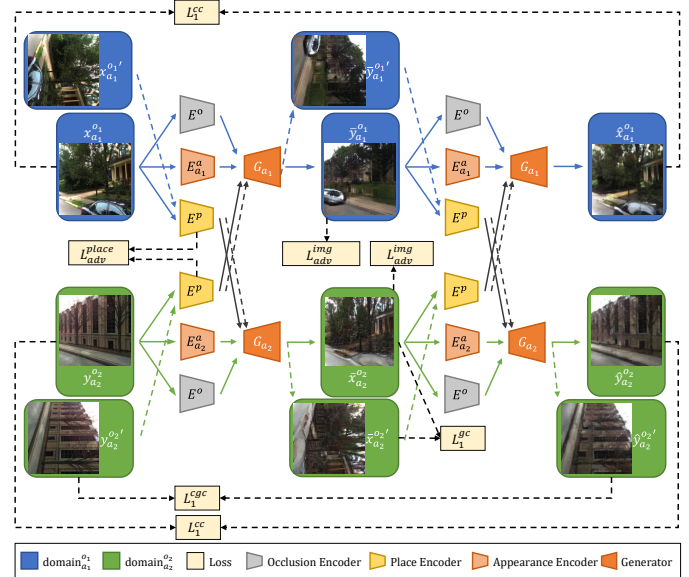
$L_1^{cc}$

$x_{a_1}^{o_1\prime}$

$x_{a_1}^{o_1}$

$E^o$

$E_{a_1}^a$

$E^p$

$G_{a_1}$

$\tilde{y}_{a_1}^{o_1\prime}$

$\tilde{y}_{a_1}^{o_1}$

$E^o$

$E_{a_1}^a$

$E^p$

$G_{a_1}$

$\hat{x}_{a_1}^{o_1}$

$L_{adv}^{place}$

$L_{adv}^{img}$

$L_{adv}^{img}$

$E^p$

$E_{a_2}^a$

$E^o$

$G_{a_2}$

$y_{a_2}^{o_2}$

$y_{a_2}^{o_2\prime}$

$\tilde{x}_{a_2}^{o_2}$

$\tilde{x}_{a_2}^{o_2\prime}$

$E^p$

$E_{a_2}^a$

$E^o$

$G_{a_2}$

$\hat{y}_{a_2}^{o_2}$

$\hat{y}_{a_2}^{o_2\prime}$

$L_1^{gc}$

$L_1^{cgc}$

$L_1^{cc}$

domain$_{a_1}^{o_1}$ domain$_{a_2}^{o_2}$ Loss Occlusion Encoder Place Encoder Appearance Encoder Generator